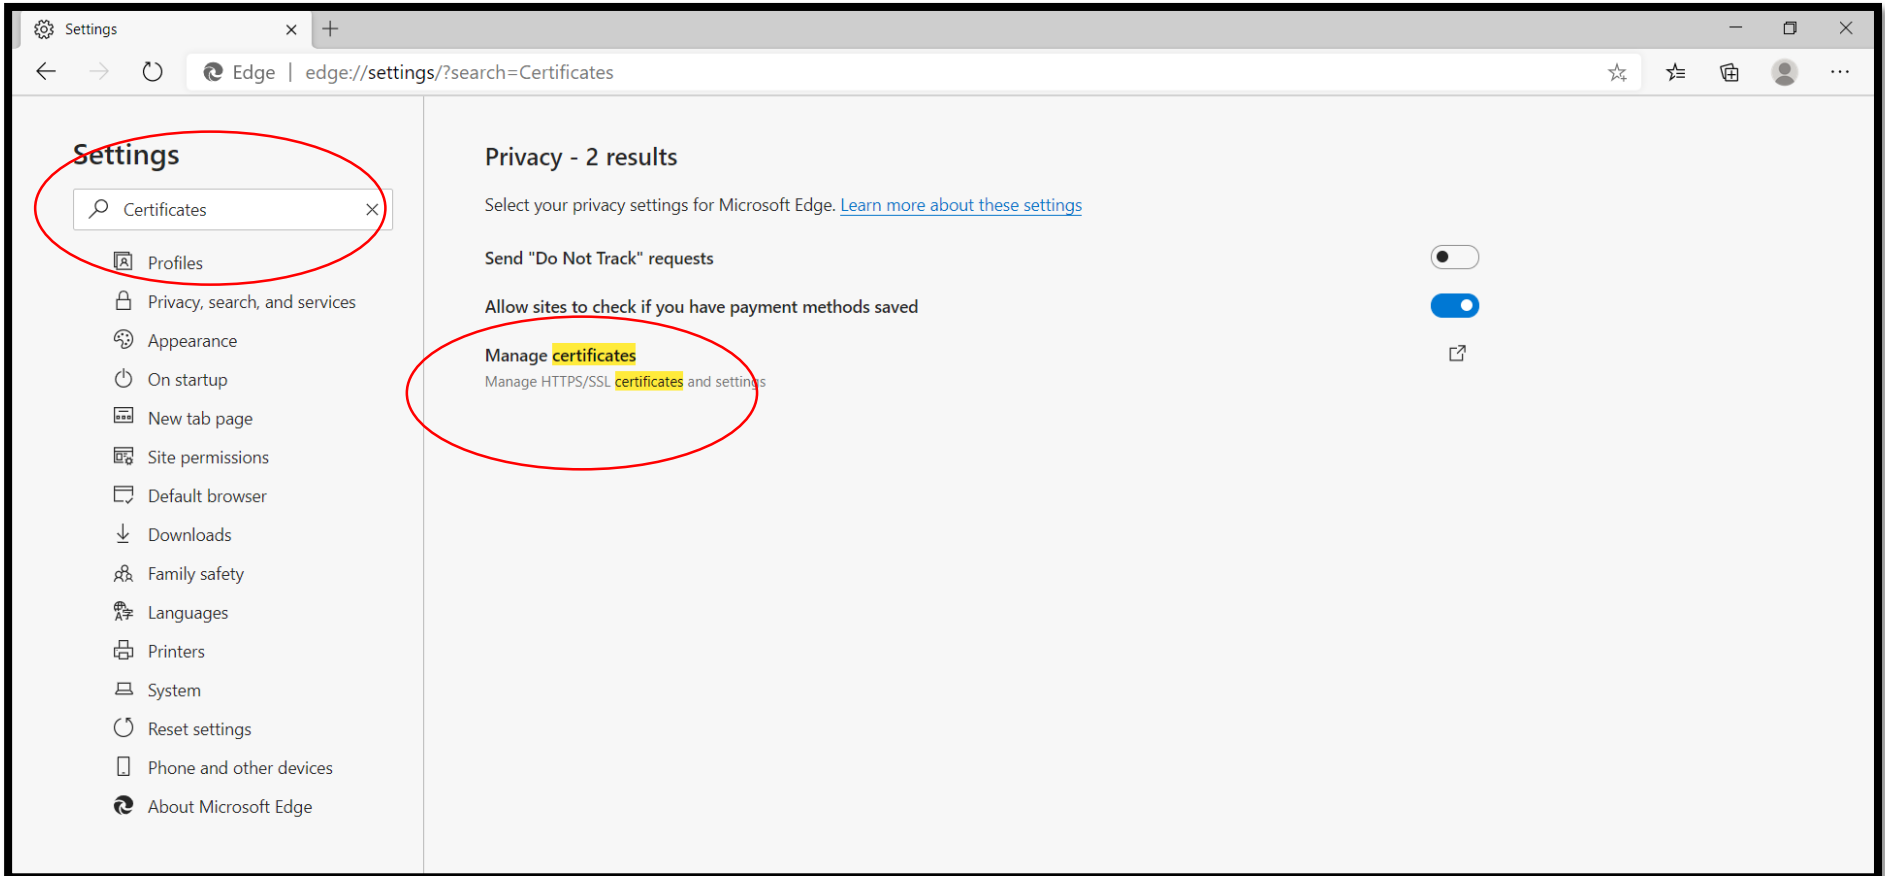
Settings

Edge | edge://settings/?search=Certificates

Settings

Certificates

Profiles
Privacy, search, and services
Appearance
On startup
New tab page
Site permissions
Default browser
Downloads
Family safety
Languages
Printers
System
Reset settings
Phone and other devices
About Microsoft Edge

Privacy - 2 results

Select your privacy settings for Microsoft Edge. Learn more about these settings

Send "Do Not Track" requests

Allow sites to check if you have payment methods saved

Manage certificates

Manage HTTPS/SSL certificates and settings